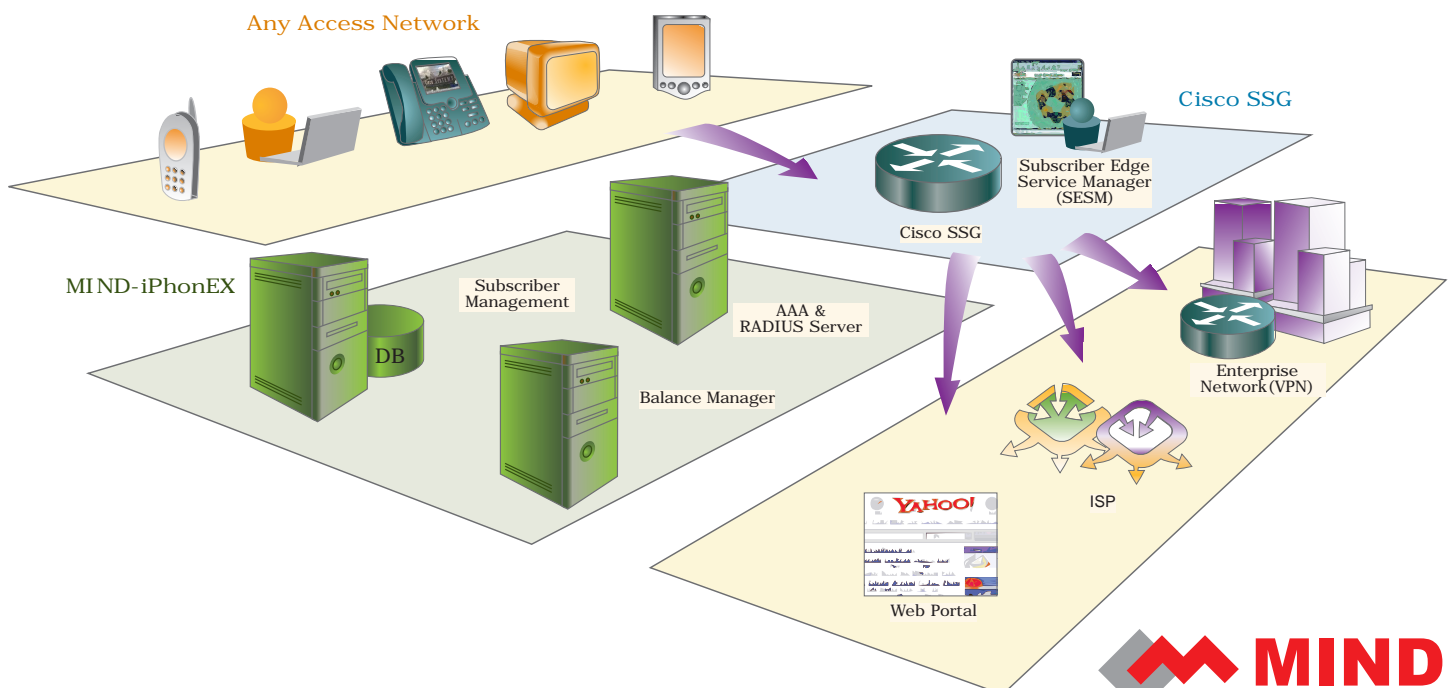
Any Access Network

Cisco SSG

Subscriber Edge Service Manager (SESM)

Cisco SSG

MIND-iPhonEX

Subscriber Management

AAA & RADIUS Server

DB

Balance Manager

Enterprise Network (VPN)

ISP

YAHOO!

Web Portal

MIND